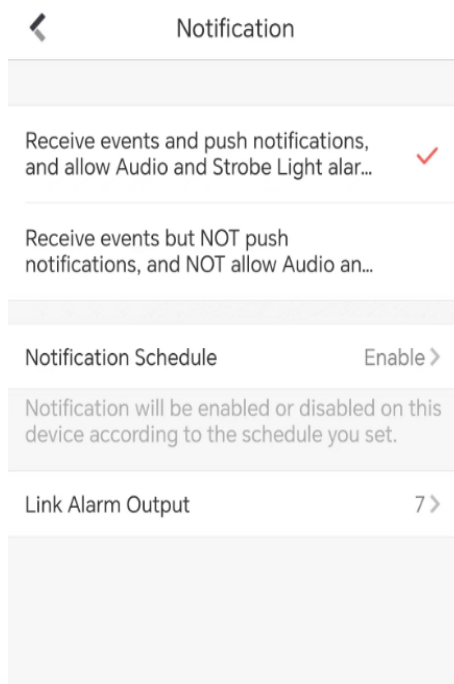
Notification

Receive events and push notifications, and allow Audio and Strobe Light alar...

Receive events but NOT push notifications, and NOT allow Audio an...

Notification Schedule

Enable >

Notification will be enabled or disabled on this device according to the schedule you set.

Link Alarm Output

7 >